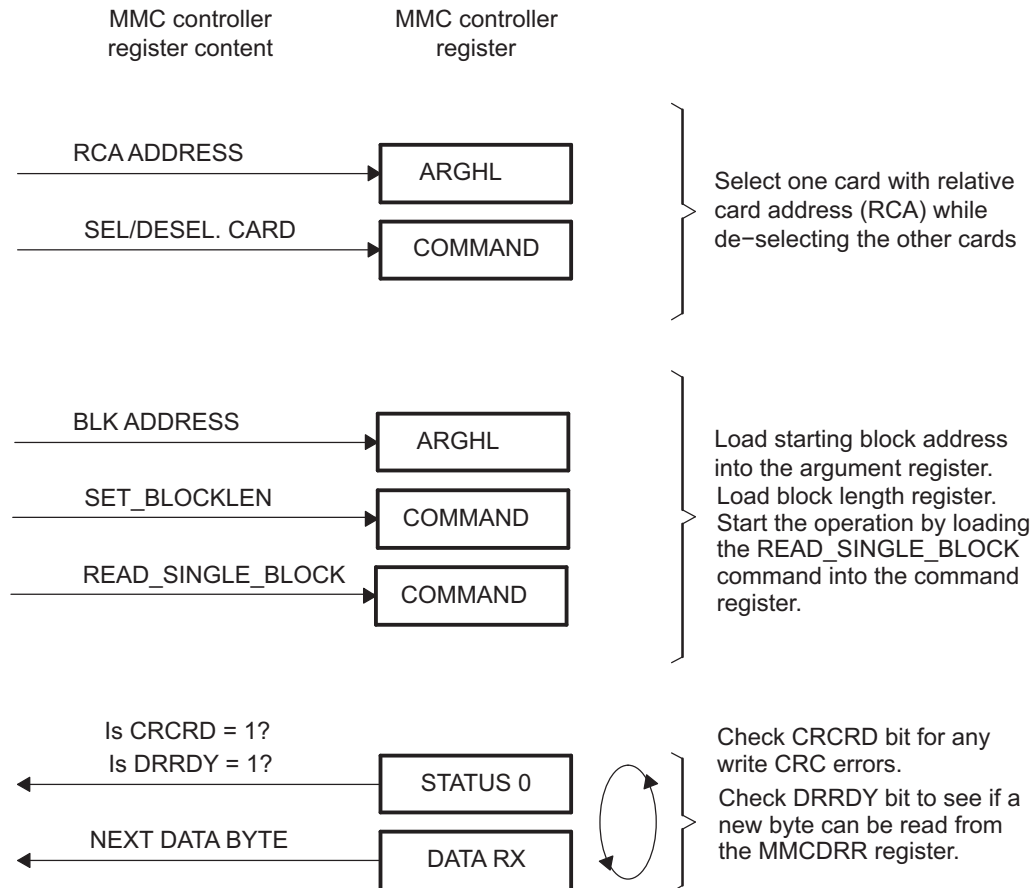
MMC controller register content

MMC controller register

RCA ADDRESS

ARGHL

SEL/DESEL. CARD

COMMAND

Select one card with relative card address (RCA) while de−selecting the other cards

BLK ADDRESS

ARGHL

SET_BLOCKLEN

COMMAND

READ_SINGLE_BLOCK

COMMAND

Load starting block address into the argument register. Load block length register. Start the operation by loading the READ_SINGLE_BLOCK command into the command register.

Is CRCRD = 1?

Is DRRDY = 1?

STATUS 0

NEXT DATA BYTE

DATA RX

Check CRCRD bit for any write CRC errors.

Check DRRDY bit to see if a new byte can be read from the MMCDRR register.